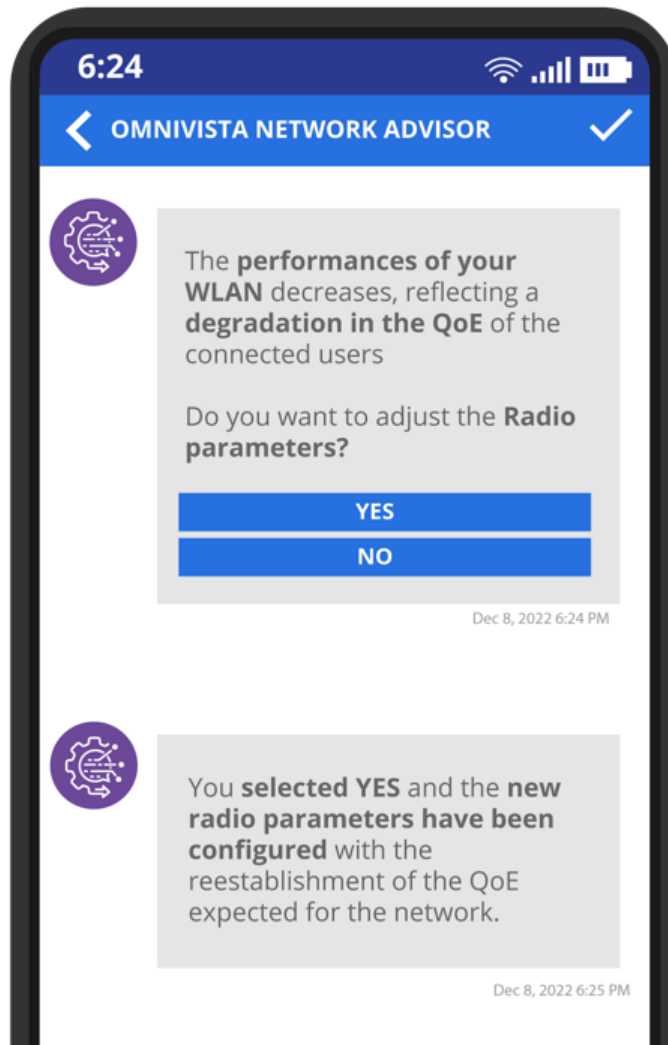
6:24

OMNIVISTA NETWORK ADVISOR

The performances of your WLAN decreases, reflecting a degradation in the QoE of the connected users

Do you want to adjust the Radio parameters?

YES

NO

Dec 8, 2022 6:24 PM

You selected YES and the new radio parameters have been configured with the reestablishment of the QoE expected for the network.

Dec 8, 2022 6:25 PM